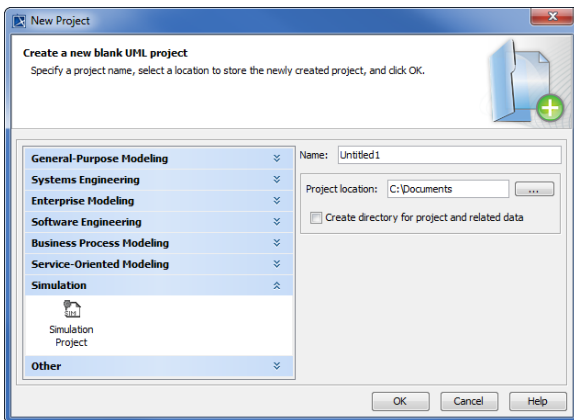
New Project

Create a new blank UML project
Specify a project name, select a location to store the newly created project, and click OK.

General-Purpose Modeling
Systems Engineering
Enterprise Modeling
Software Engineering
Business Process Modeling
Service-Oriented Modeling
Simulation
SIM
Simulation Project
Other

Name: Untitled1
Project location: C:\Documents ...
Create directory for project and related data

OK Cancel Help